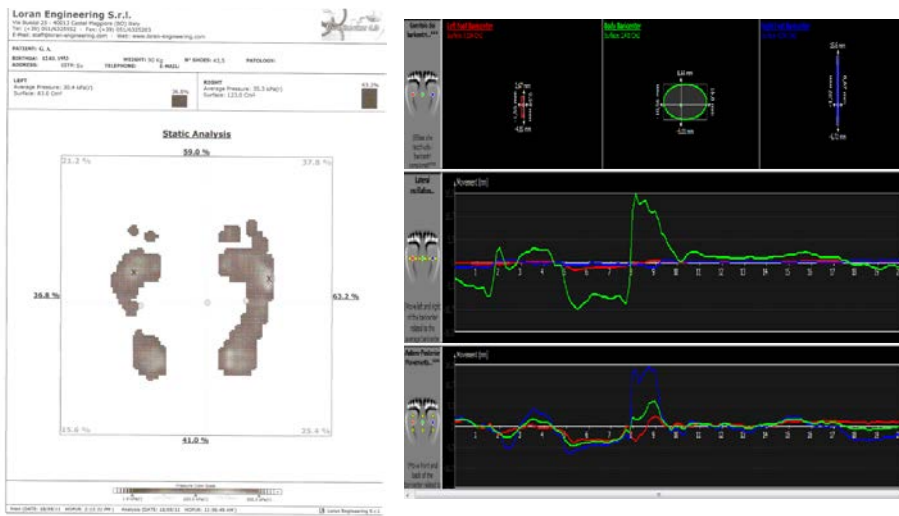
Loran Engineering S.r.l.
Via Buozzi 23 - 40013 Castel Maggiore (BO) Italy
Tel: (+39) 051/4320502 - Fax: (+39) 051/4320503
E-Mail: staff@loran-engineering.com   Web: www.loran-engineering.com

PATIENT: G. L.
BIRTHDAY: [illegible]   WEIGHT: 90 Kg   N° SHOES: 43,5   PATOLOGY:
ADDRESS:   CITY:   TELEPHONE:   E-MAIL:

LEFT
Average Pressure: 30.4 kPa
Surface: 83.0 Cm²
36.8%

RIGHT
Average Pressure: 35.5 kPa
Surface: 123.0 Cm²
63.2%

Static Analysis

59.0 %
21.2 %
37.8 %
36.8 %
63.2 %
15.6 %
25.4 %
41.0 %

Pressure Color Scale

Print (DATE: 18/08/11 HOUR: 2:13:32 PM)   Analysis (DATE: 18/08/11 HOUR: 11:06:46 AM)   Loran Engineering S.r.l.

Left Foot Barycenter
Body Barycenter
Right Foot Barycenter

Lateral oscillation
Movement [mm]
1 2 3 4 5 6 7 8 9 10 11 12 13 14 15 16 17 18 19

Antero Posterior Movements
Movement [mm]
1 2 3 4 5 6 7 8 9 10 11 12 13 14 15 16 17 18 19